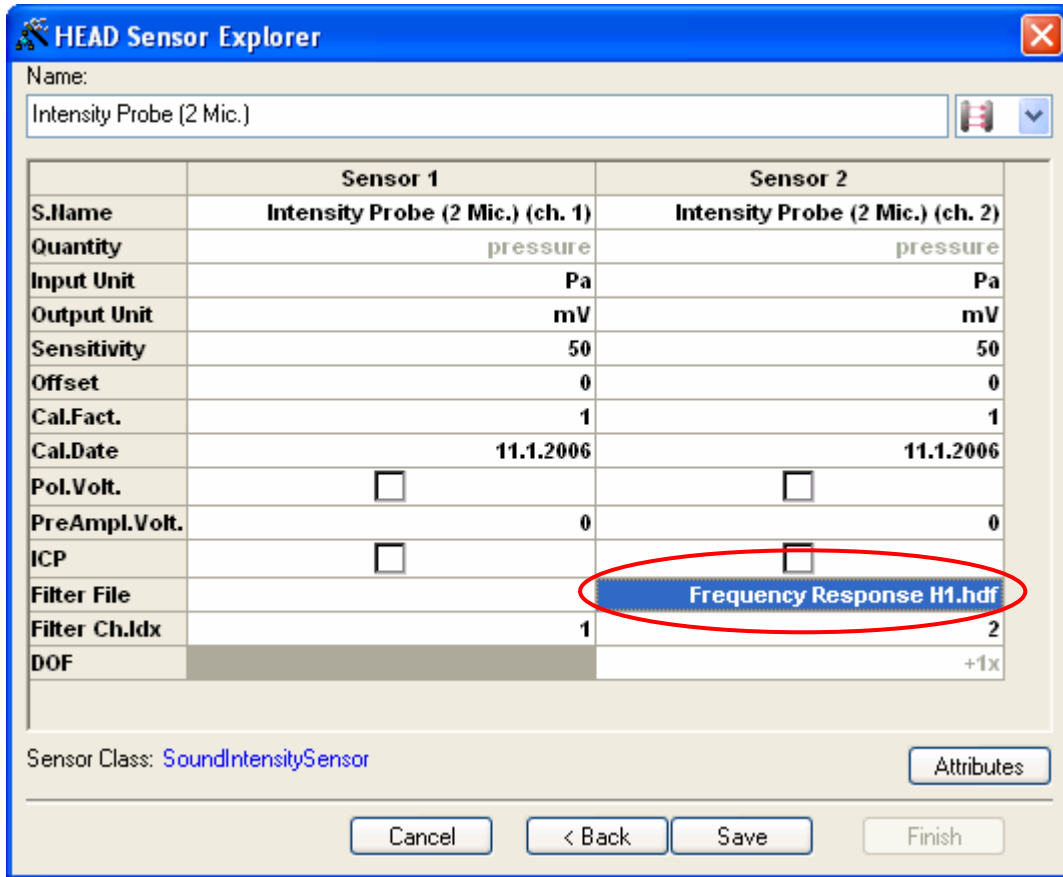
HEAD Sensor Explorer

Name:

Intensity Probe (2 Mic.)

| | Sensor 1 | Sensor 2 |
|---|---|---|
| S.Name | Intensity Probe (2 Mic.) (ch. 1) | Intensity Probe (2 Mic.) (ch. 2) |
| Quantity | pressure | pressure |
| Input Unit | Pa | Pa |
| Output Unit | mV | mV |
| Sensitivity | 50 | 50 |
| Offset | 0 | 0 |
| Cal.Fact. | 1 | 1 |
| Cal.Date | 11.1.2006 | 11.1.2006 |
| Pol.Volt. | | |
| PreAmpl.Volt. | 0 | 0 |
| ICP | | |
| Filter File | | Frequency Response H1.hdf |
| Filter Ch.Idx | 1 | 2 |
| DOF | | +1x |

Sensor Class: SoundIntensitySensor

Attributes

Cancel

< Back

Save

Finish